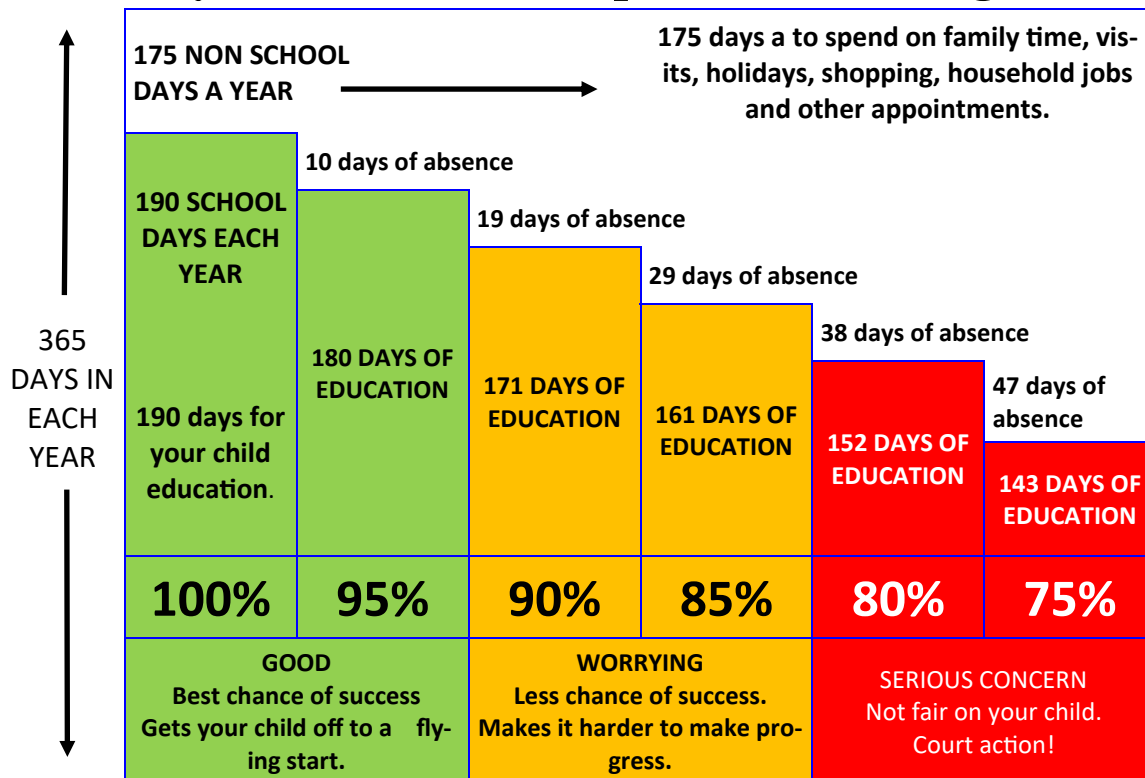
365 DAYS IN EACH YEAR

175 NON SCHOOL DAYS A YEAR

175 days a to spend on family time, visits, holidays, shopping, household jobs and other appointments.

190 SCHOOL DAYS EACH YEAR

190 days for your child education.

10 days of absence

180 DAYS OF EDUCATION

19 days of absence

171 DAYS OF EDUCATION

29 days of absence

161 DAYS OF EDUCATION

38 days of absence

152 DAYS OF EDUCATION

47 days of absence

143 DAYS OF EDUCATION

| 100% | 95% | 90% | 85% | 80% | 75% |
|---|---|---|---|---|---|

GOOD
Best chance of success
Gets your child off to a flying start.

WORRYING
Less chance of success.
Makes it harder to make progress.

SERIOUS CONCERN
Not fair on your child.
Court action!